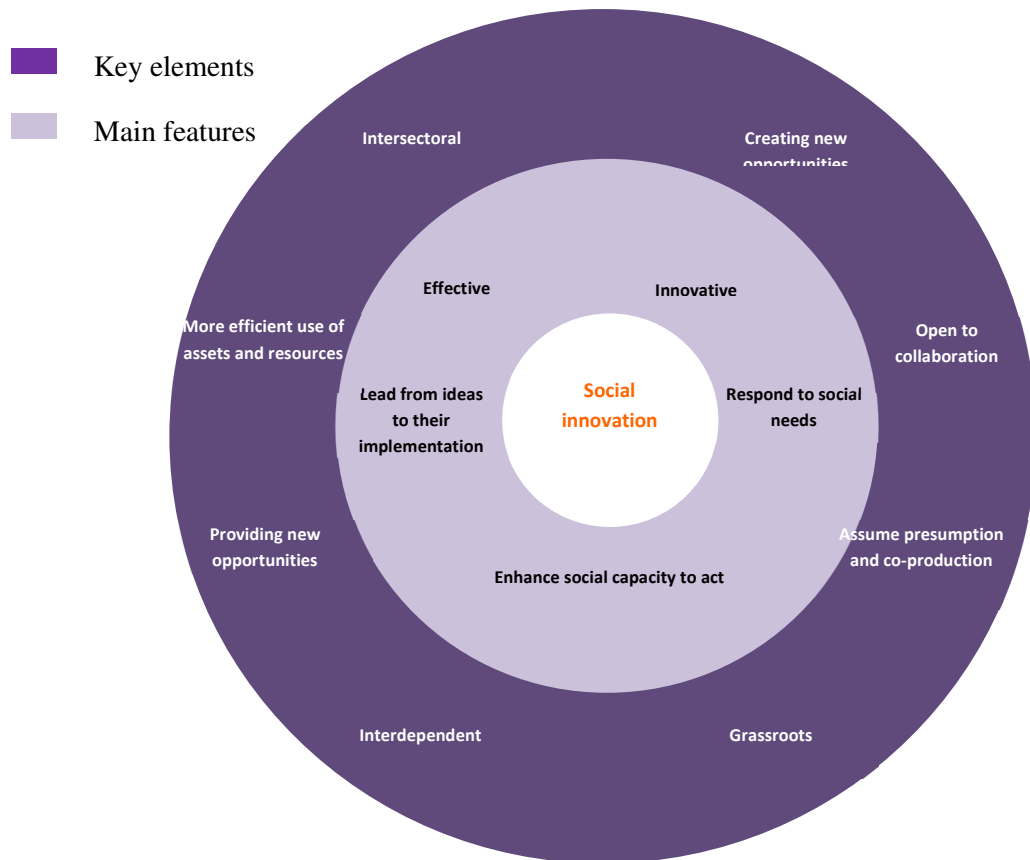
Key elements

Main features

Intersectoral

Creating new opportunities

Effective

Innovative

More efficient use of assets and resources

Open to collaboration

Lead from ideas to their implementation

Social innovation

Respond to social needs

Providing new opportunities

Assume presumption and co-production

Enhance social capacity to act

Interdependent

Grassroots